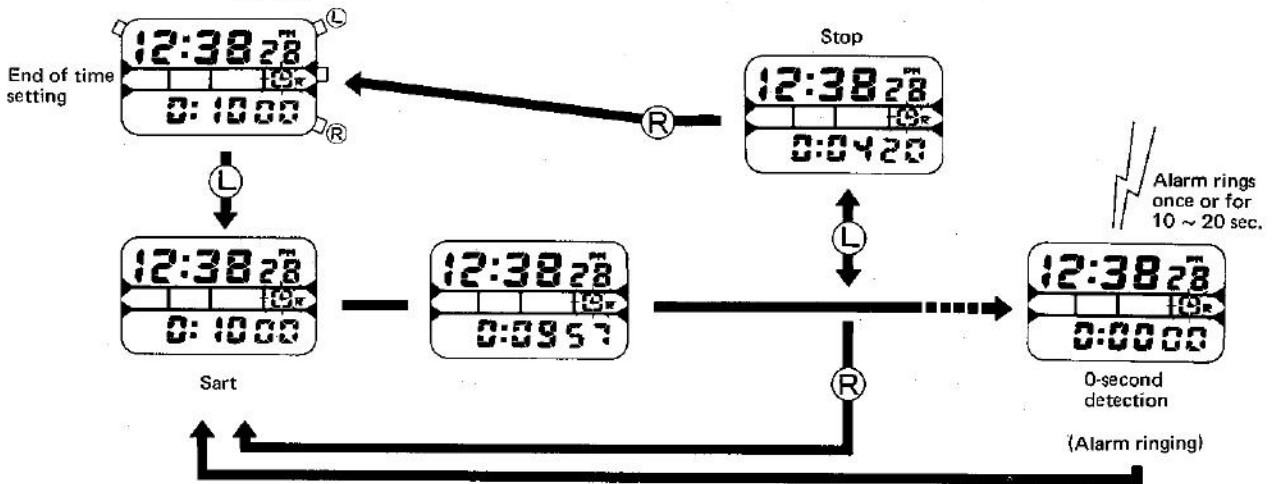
12:38 28 PM
L
End of time setting
0:1000
R

Stop
12:38 28 PM
0:0420

R

L

12:38 28 PM
0:1000

12:38 28 PM
0:0957

L

Alarm rings once or for 10 ~ 20 sec.

12:38 28 PM
0:0000

R

Sart

0-second detection

(Alarm ringing)